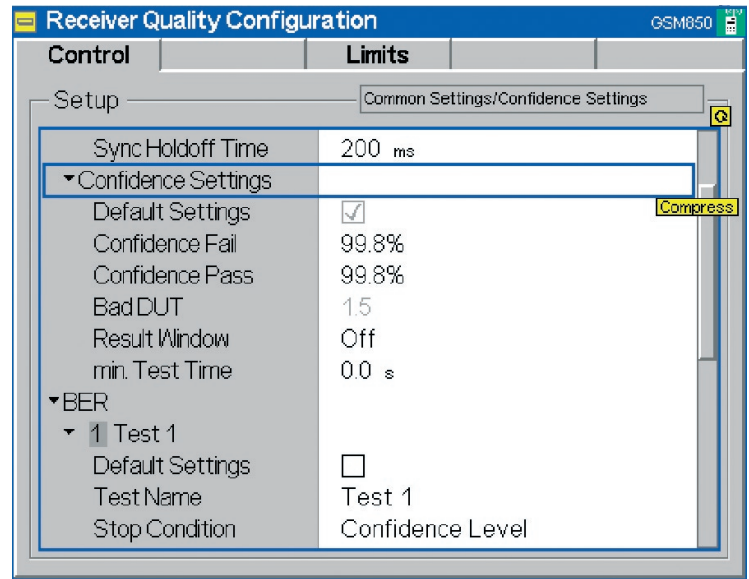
Receiver Quality Configuration GSM850

| Control | Limits | | |
|---|---|---|---|

Setup

Common Settings/Confidence Settings

Q

| | |
|---|---|
| Sync Holdoff Time | 200 ms |
| ▾Confidence Settings | |
| Default Settings | ✓ |
| Confidence Fail | 99.8% |
| Confidence Pass | 99.8% |
| Bad DUT | 1.5 |
| Result Window | Off |
| min. Test Time | 0.0 s |
| ▾BER | |
| ▾ 1 Test 1 | |
| Default Settings | ☐ |
| Test Name | Test 1 |
| Stop Condition | Confidence Level |

Compress